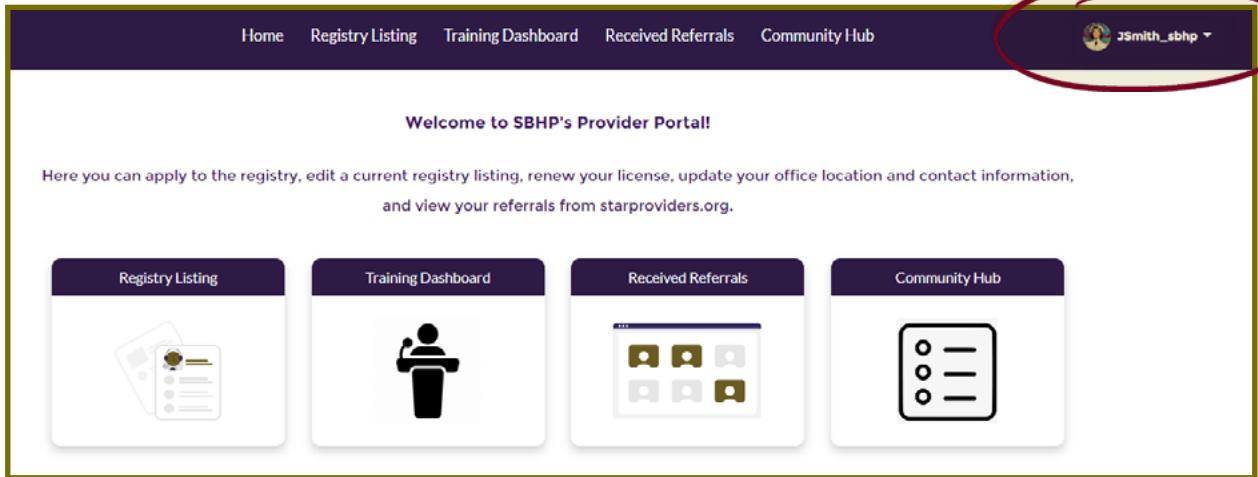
Home Registry Listing Training Dashboard Received Referrals Community Hub

JSmith_sbhp

Welcome to SBHP's Provider Portal!

Here you can apply to the registry, edit a current registry listing, renew your license, update your office location and contact information, and view your referrals from starproviders.org.

Registry Listing

Training Dashboard

Received Referrals

Community Hub